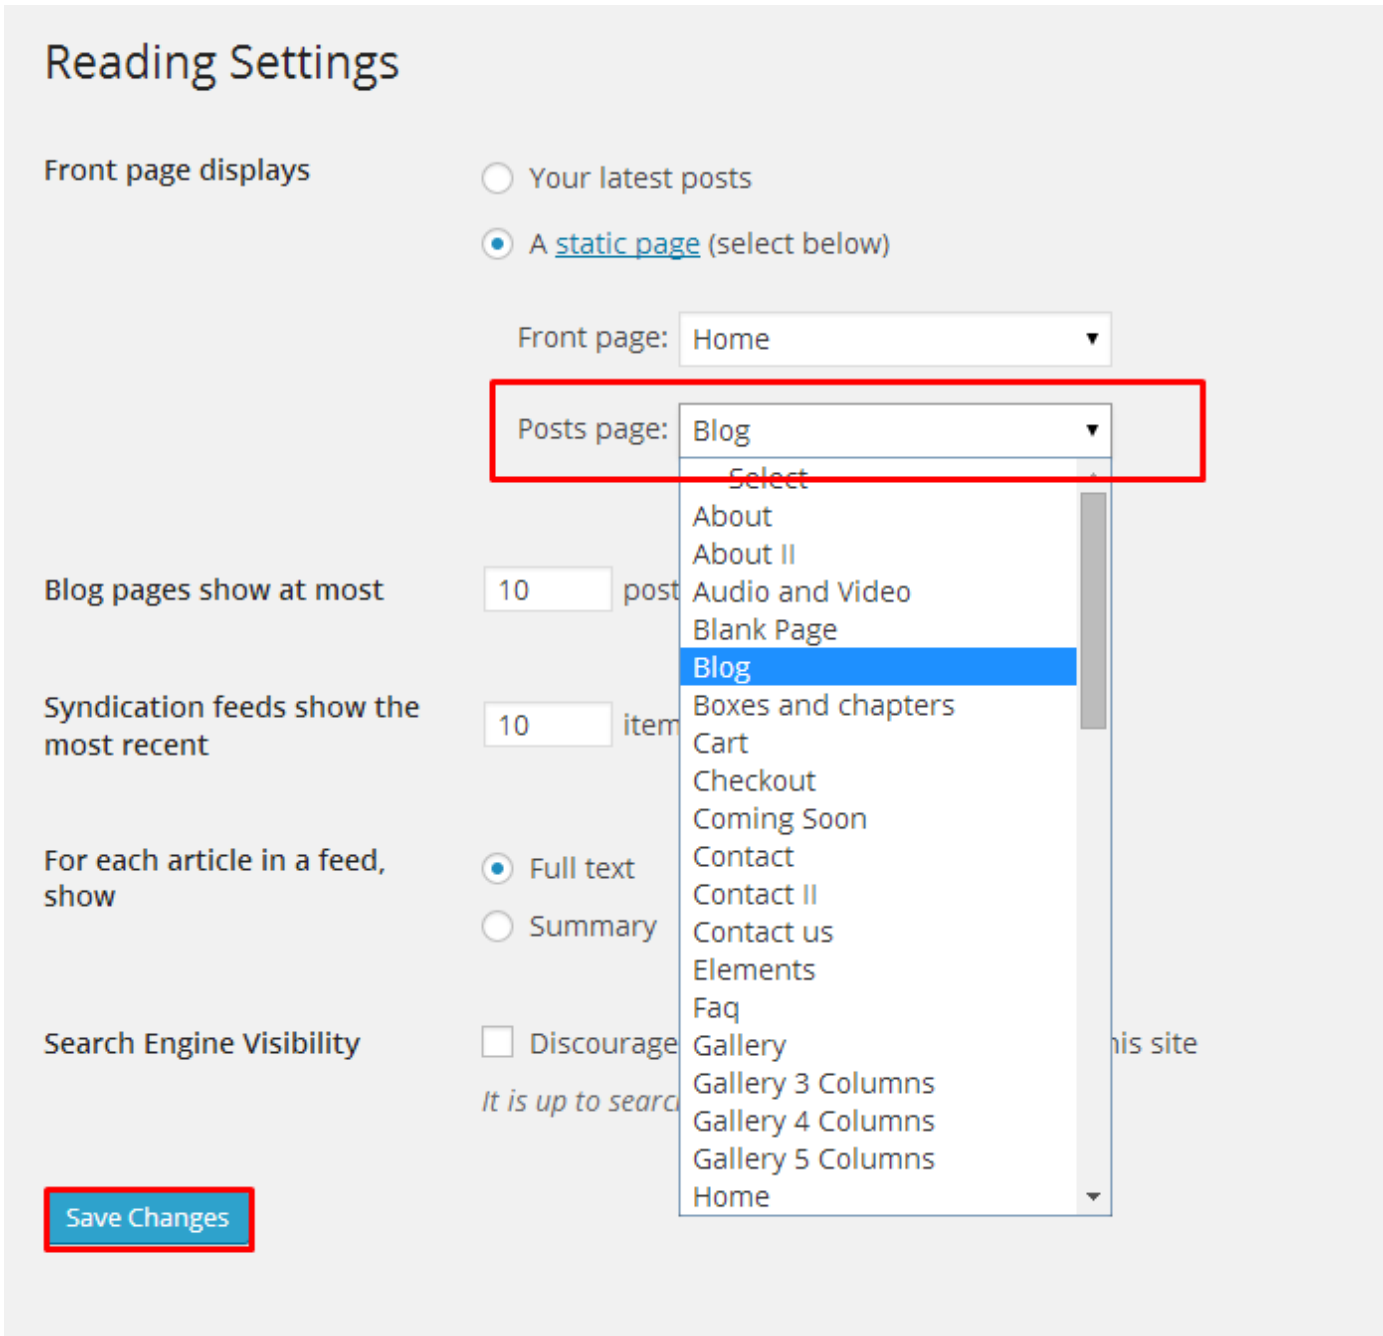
Reading Settings

Front page displays

Your latest posts

A static page (select below)

Front page: Home

Posts page: Blog

— Select —
About
About II
Audio and Video
Blank Page
Blog
Boxes and chapters
Cart
Checkout
Coming Soon
Contact
Contact II
Contact us
Elements
Faq
Gallery
Gallery 3 Columns
Gallery 4 Columns
Gallery 5 Columns
Home

Blog pages show at most 10 post

Syndication feeds show the most recent 10 item

For each article in a feed, show

Full text

Summary

Search Engine Visibility

Discourage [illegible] his site

It is up to searc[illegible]

Save Changes